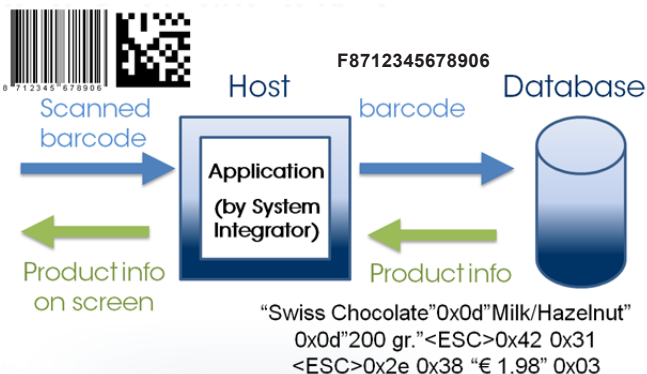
8 712345 678906

F8712345678906

Host

Database

Scanned barcode

barcode

Application (by System Integrator)

Product info on screen

Product info

“Swiss Chocolate”0x0d”Milk/Hazelnut” 0x0d”200 gr.”<ESC>0x42 0x31 <ESC>0x2e 0x38 “€ 1.98” 0x03